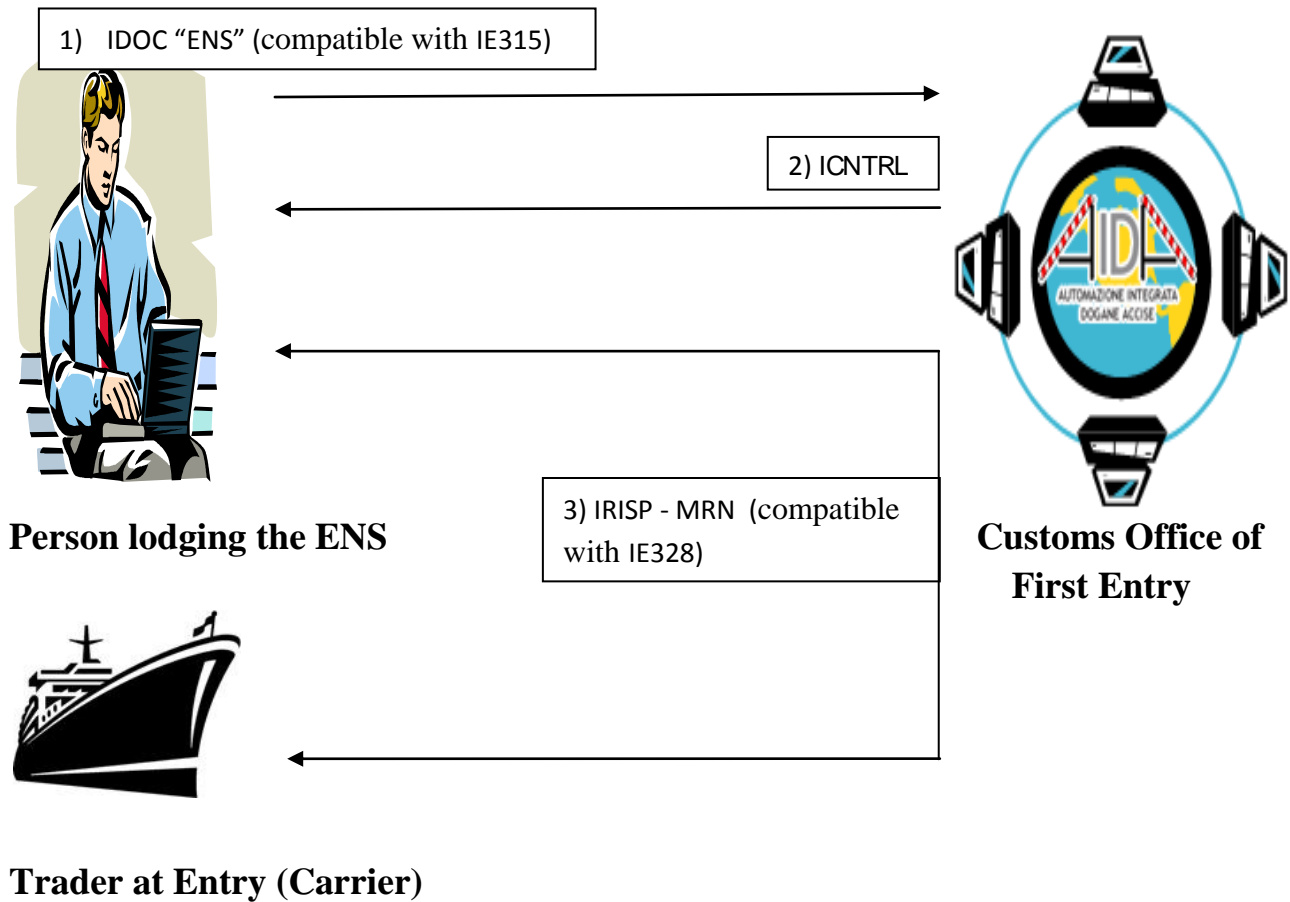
1) IDOC “ENS” (compatible with IE315)

2) ICNTRL

AIDA

AUTOMAZIONE INTEGRATA DOGANE ACCISE

Person lodging the ENS

3) IRISP - MRN (compatible with IE328)

Customs Office of First Entry

Trader at Entry (Carrier)